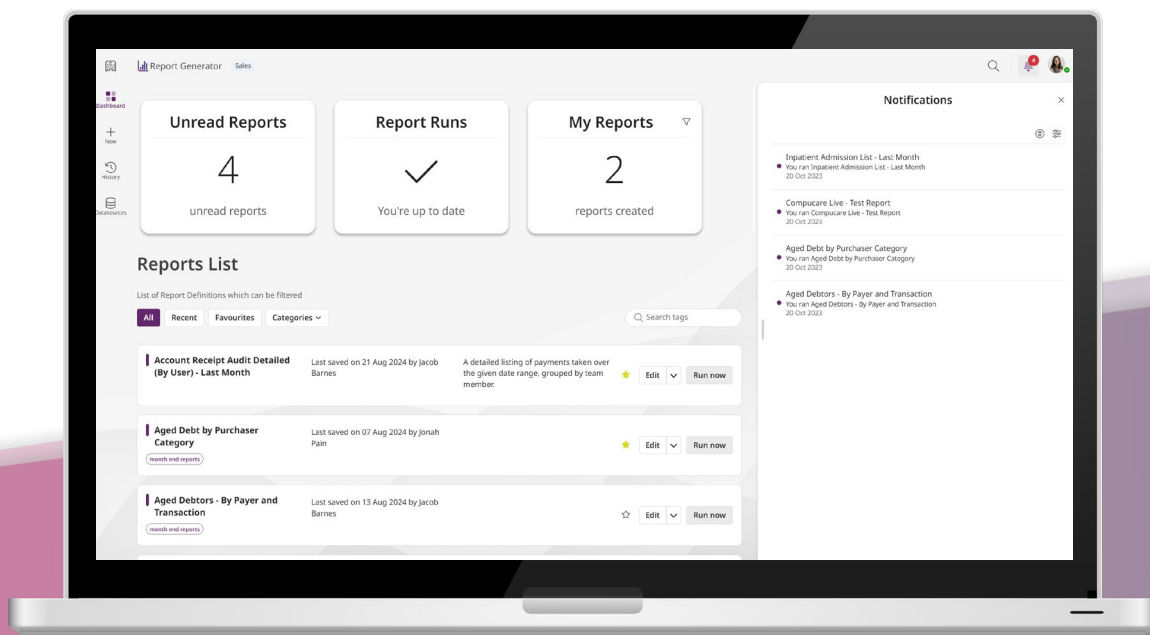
Report Generator Sales

4

Dashboard

New

History

Datasources

Unread Reports

4

unread reports

Report Runs

You're up to date

My Reports

2

reports created

Reports List

List of Report Definitions which can be filtered

All Recent Favourites Categories

Search tags

Account Receipt Audit Detailed (By User) - Last Month

Last saved on 21 Aug 2024 by Jacob Barnes

A detailed listing of payments taken over the given date range, grouped by team member.

Edit Run now

Aged Debt by Purchaser Category

month end reports

Last saved on 07 Aug 2024 by Jonah Pain

Edit Run now

Aged Debtors - By Payer and Transaction

month end reports

Last saved on 13 Aug 2024 by Jacob Barnes

Edit Run now

Notifications

Inpatient Admission List - Last Month
You ran Inpatient Admission List - Last Month
20 Oct 2023

Compucare Live - Test Report
You ran Compucare Live - Test Report
20 Oct 2023

Aged Debt by Purchaser Category
You ran Aged Debt by Purchaser Category
20 Oct 2023

Aged Debtors - By Payer and Transaction
You ran Aged Debtors - By Payer and Transaction
20 Oct 2023